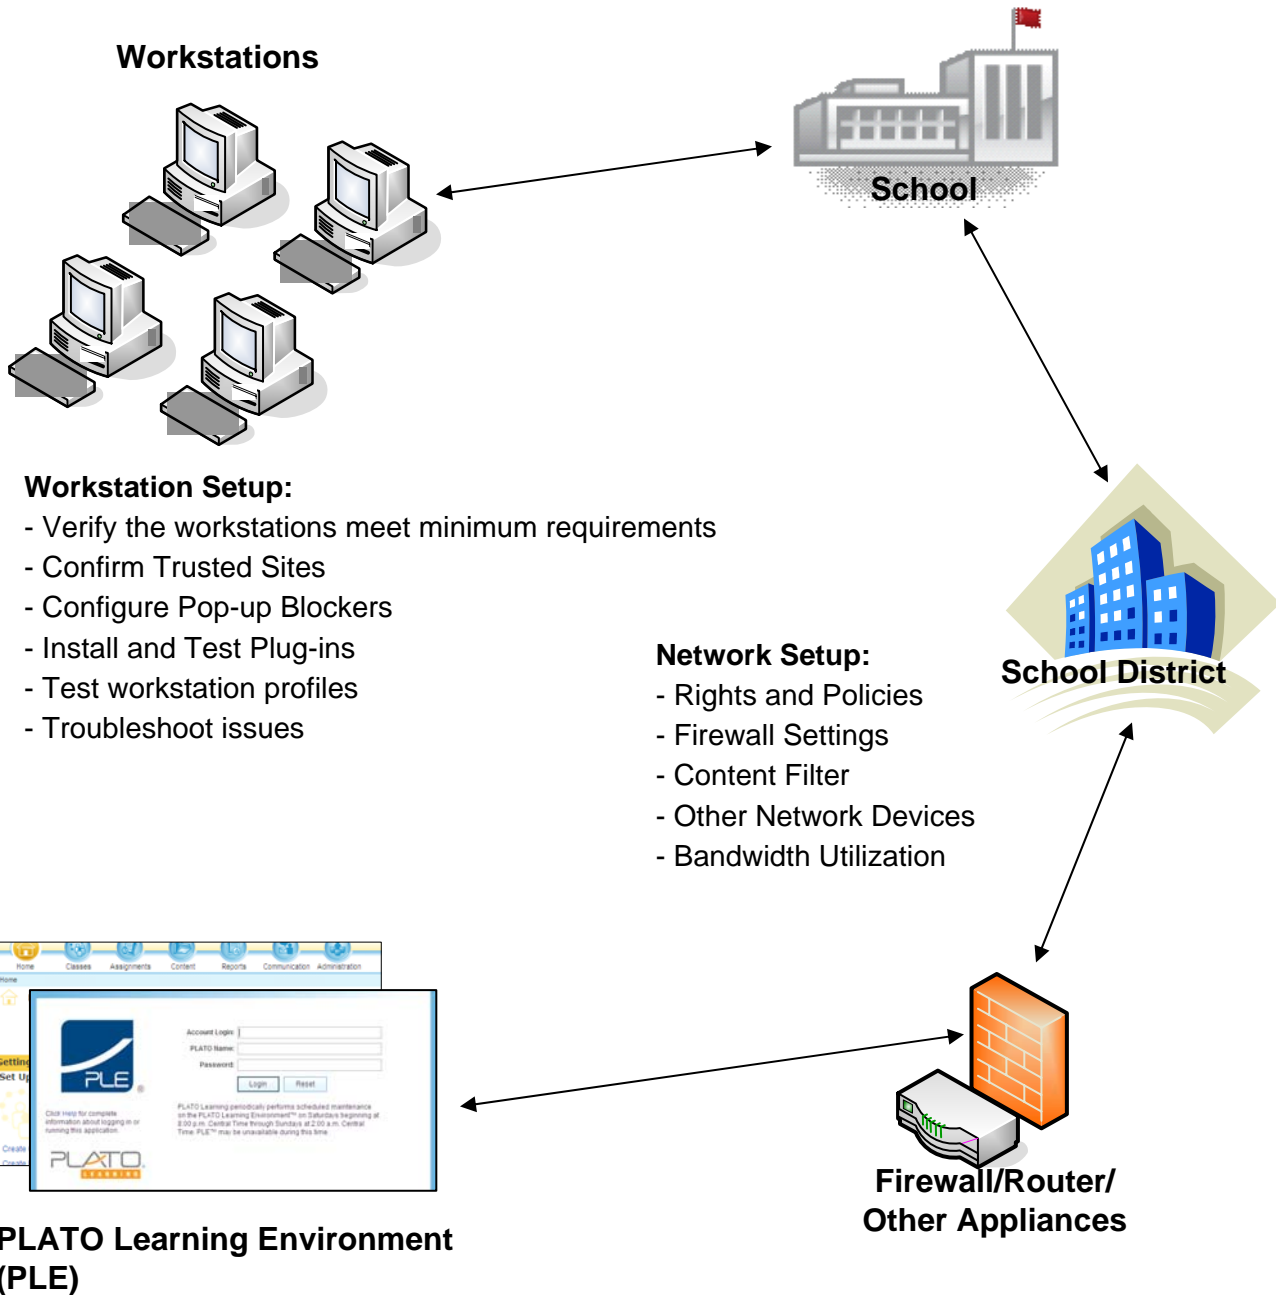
Workstations

School

Workstation Setup:
- Verify the workstations meet minimum requirements
- Confirm Trusted Sites
- Configure Pop-up Blockers
- Install and Test Plug-ins
- Test workstation profiles
- Troubleshoot issues

Network Setup:
- Rights and Policies
- Firewall Settings
- Content Filter
- Other Network Devices
- Bandwidth Utilization

School District

Home Classes Assignments Content Reports Communication Administration

Account Login:
PLATO Name:
Password:
Login Reset

PLE

Click Help for complete information about logging in or running this application.

PLATO Learning periodically performs scheduled maintenance on the PLATO Learning Environment™ on Saturdays beginning at 8:00 p.m. Central Time through Sundays at 2:00 a.m. Central Time. PLE™ may be unavailable during this time.

PLATO LEARNING

Firewall/Router/
Other Appliances

PLATO Learning Environment
(PLE)